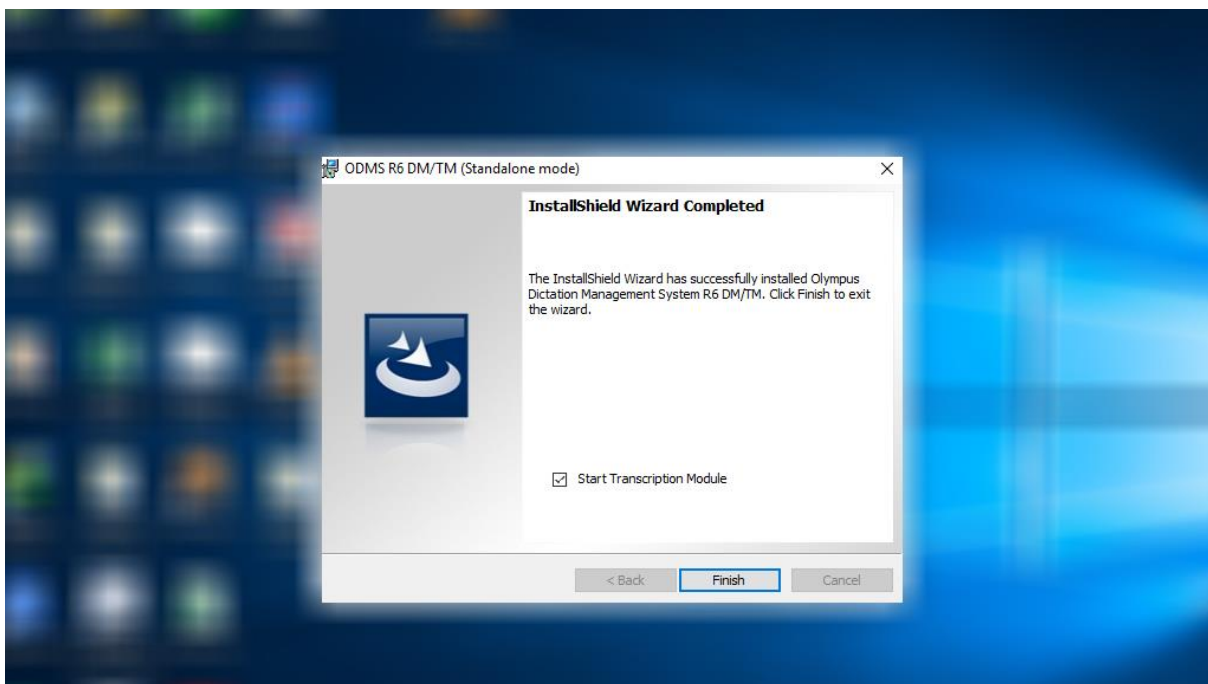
ODMS R6 DM/TM (Standalone mode)

×

InstallShield Wizard Completed

The InstallShield Wizard has successfully installed Olympus Dictation Management System R6 DM/TM. Click Finish to exit the wizard.

☑ Start Transcription Module

< Back

Finish

Cancel